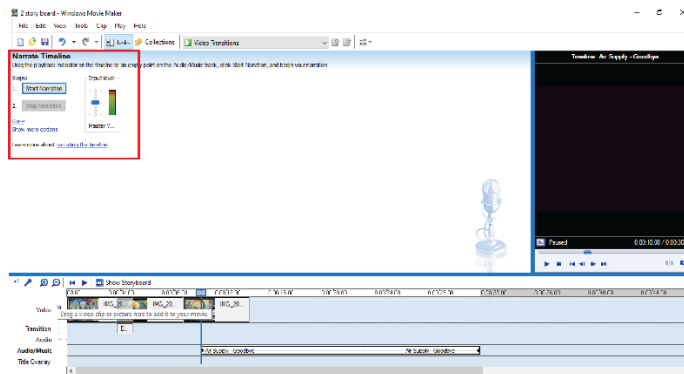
2 story board - Windows Movie Maker

File Edit View Tools Clip Play Help

Tasks Collections Video Transitions

Narrate Timeline

Drag the playback indicator on the timeline to an empty point on the Audio/Music track, click Start Narration, and begin your narration.

Steps:

1. Start Narration

2. Stop Narration

Done

Show more options

Input level

Master V...

Learn more about narrating the timeline

Timeline: Air Supply - Goodbye

Paused

0:00:10.00 / 0:03:1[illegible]

Show Storyboard

Video

IMG_20... IMG_20... IMG_20... IMG_20...

Drag a video clip or picture here to add it to your movie.

Transition

Audio

Audio/Music

Air Supply - Goodbye

Air Supply - Goodbye

Title Overlay